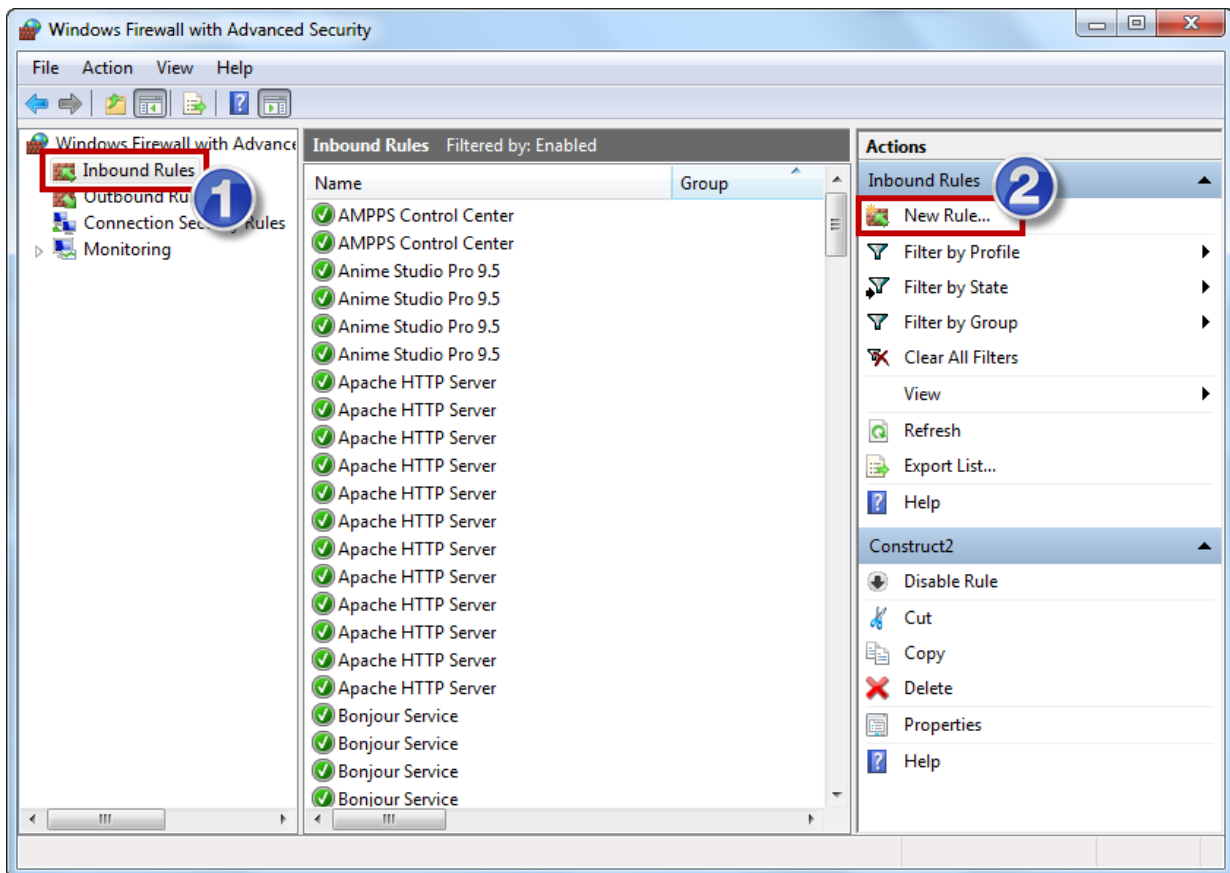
Windows Firewall with Advanced Security

File Action View Help

Windows Firewall with Advance
Inbound Rules
Outbound Ru
Connection Sec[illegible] Rules
Monitoring

1

Inbound Rules Filtered by: Enabled

| Name | Group |
|---|---|
| AMPPS Control Center | |
| AMPPS Control Center | |
| Anime Studio Pro 9.5 | |
| Anime Studio Pro 9.5 | |
| Anime Studio Pro 9.5 | |
| Anime Studio Pro 9.5 | |
| Apache HTTP Server | |
| Apache HTTP Server | |
| Apache HTTP Server | |
| Apache HTTP Server | |
| Apache HTTP Server | |
| Apache HTTP Server | |
| Apache HTTP Server | |
| Apache HTTP Server | |
| Apache HTTP Server | |
| Apache HTTP Server | |
| Apache HTTP Server | |
| Apache HTTP Server | |
| Bonjour Service | |
| Bonjour Service | |
| Bonjour Service | |
| Bonjour Service | |

Actions
Inbound Rules
2
New Rule...
Filter by Profile
Filter by State
Filter by Group
Clear All Filters
View
Refresh
Export List...
Help
Construct2
Disable Rule
Cut
Copy
Delete
Properties
Help